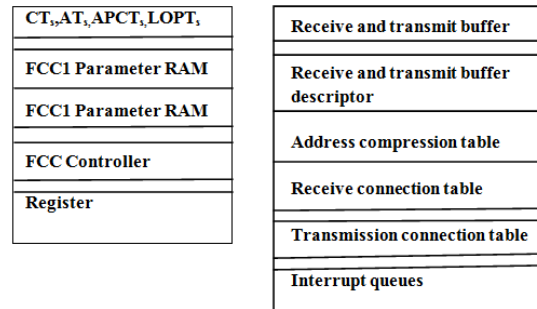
$CT_s$,$AT_s$,$APCT_s$,$LOPT_s$

FCC1 Parameter RAM

FCC1 Parameter RAM

FCC Controller

Register

Receive and transmit buffer

Receive and transmit buffer descriptor

Address compression table

Receive connection table

Transmission connection table

Interrupt queues